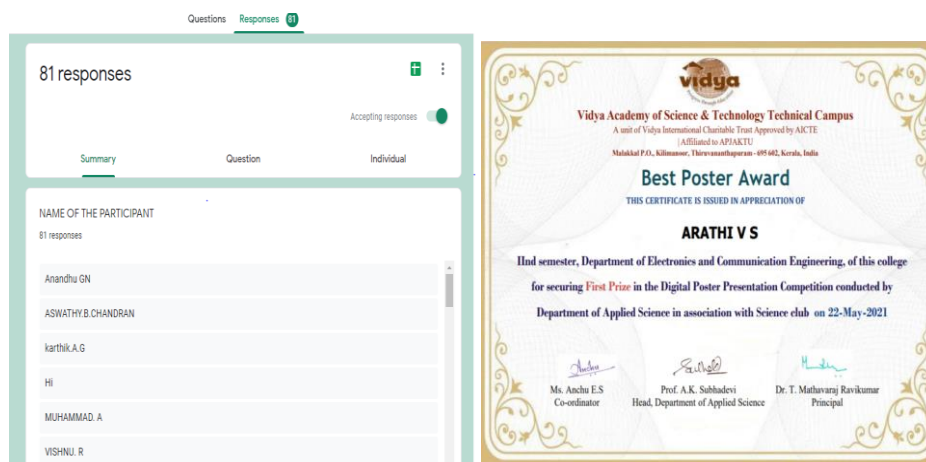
Questions Responses 81

81 responses

Accepting responses

Summary Question Individual

NAME OF THE PARTICIPANT
81 responses

Anandhu GN

ASWATHY.B.CHANDRAN

karthik.A.G

Hi

MUHAMMAD. A

VISHNU. R

vidya

Vidya Academy of Science & Technology Technical Campus
A unit of Vidya International Charitable Trust Approved by AICTE | Affiliated to APJAKTU
Malakkal P.O., Kilimanoor, Thiruvananthapuram - 695 602, Kerala, India

Best Poster Award
THIS CERTIFICATE IS ISSUED IN APPRECIATION OF

ARATHI V S

IInd semester, Department of Electronics and Communication Engineering, of this college for securing First Prize in the Digital Poster Presentation Competition conducted by Department of Applied Science in association with Science club on 22-May-2021

Ms. Anchu E.S
Co-ordinator

Prof. A.K. Subhadevi
Head, Department of Applied Science

Dr. T. Mathavaraj Ravikumar
Principal